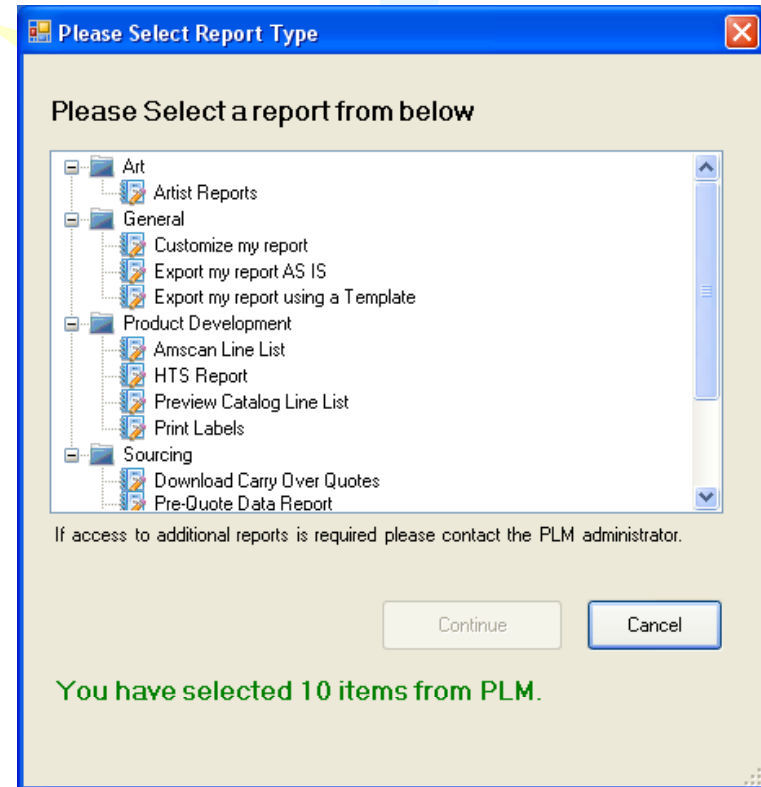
Please Select Report Type

Please Select a report from below

Art
Artist Reports
General
Customize my report
Export my report AS IS
Export my report using a Template
Product Development
Amscan Line List
HTS Report
Preview Catalog Line List
Print Labels
Sourcing
Download Carry Over Quotes
Pre-Quote Data Report

If access to additional reports is required please contact the PLM administrator.

Continue
Cancel

You have selected 10 items from PLM.